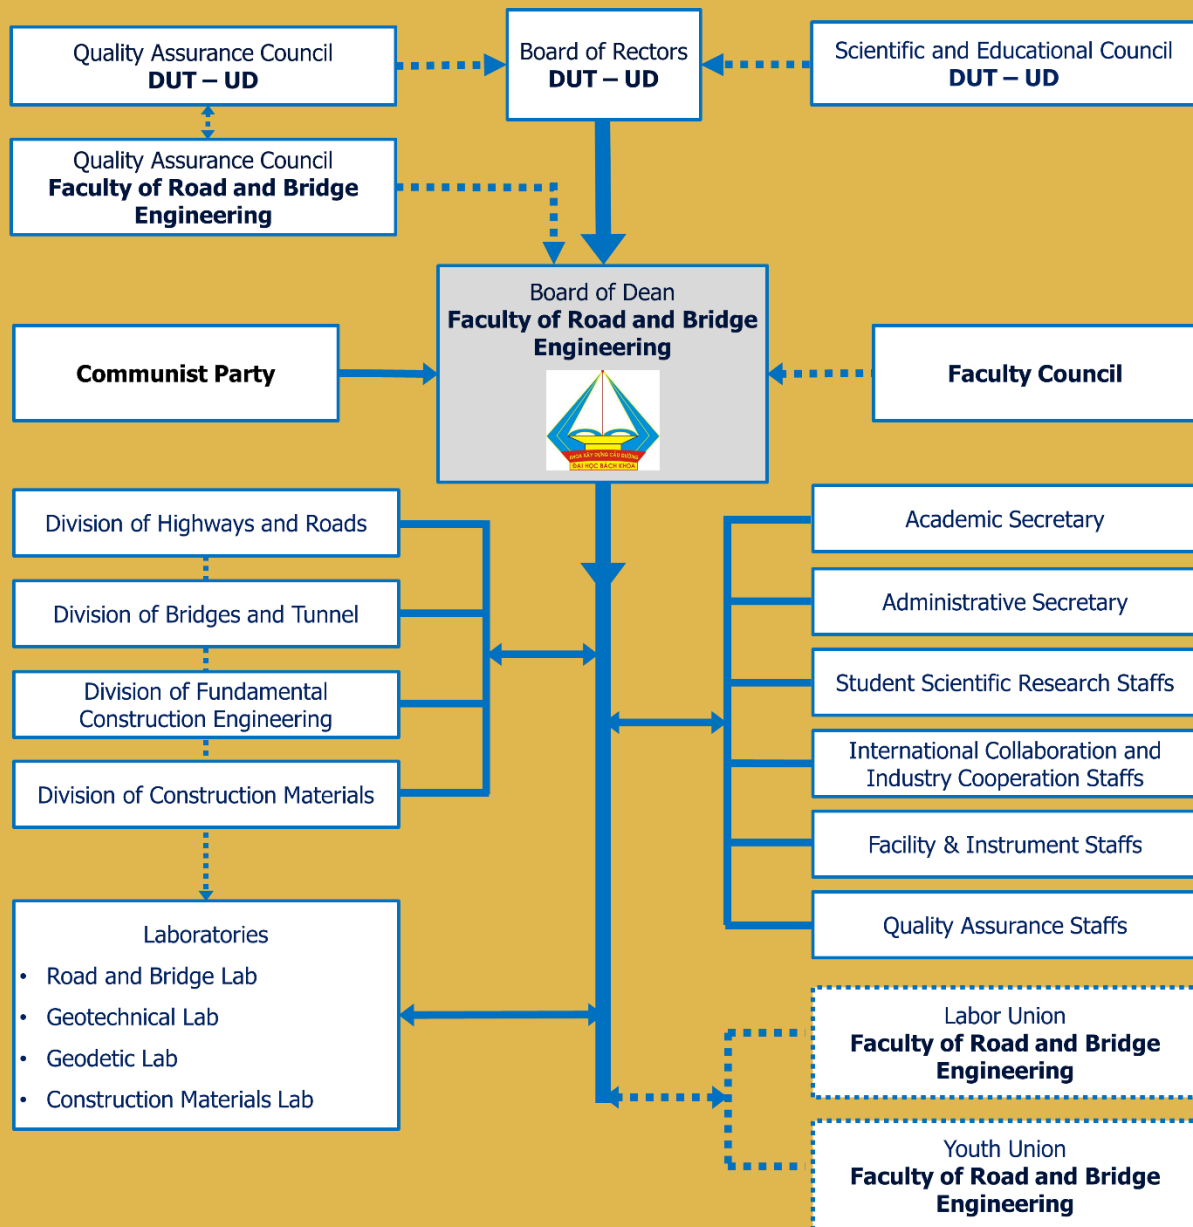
Quality Assurance Council
DUT – UD

Board of Rectors
DUT – UD

Scientific and Educational Council
DUT – UD

Quality Assurance Council
Faculty of Road and Bridge Engineering

Board of Dean
Faculty of Road and Bridge Engineering

KHOA XÂY DỰNG CẦU ĐƯỜNG
ĐẠI HỌC BÁCH KHOA

Communist Party

Faculty Council

Division of Highways and Roads

Division of Bridges and Tunnel

Division of Fundamental Construction Engineering

Division of Construction Materials

Academic Secretary

Administrative Secretary

Student Scientific Research Staffs

International Collaboration and Industry Cooperation Staffs

Facility & Instrument Staffs

Quality Assurance Staffs

Laboratories
• Road and Bridge Lab
• Geotechnical Lab
• Geodetic Lab
• Construction Materials Lab

Labor Union
Faculty of Road and Bridge Engineering

Youth Union
Faculty of Road and Bridge Engineering